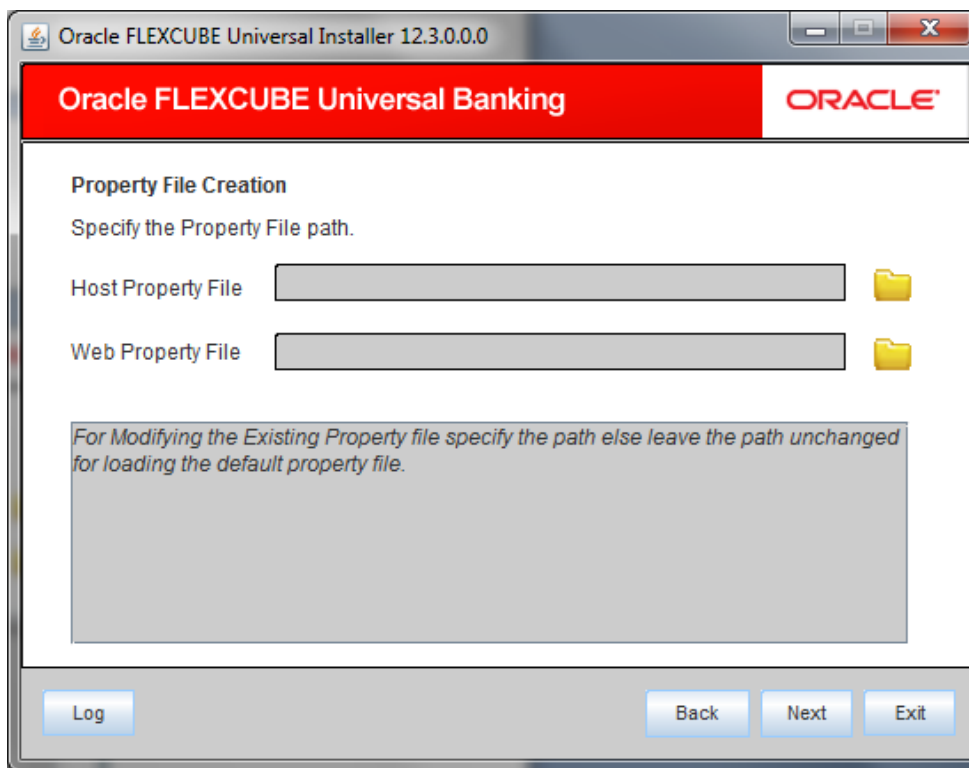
Oracle FLEXCUBE Universal Installer 12.3.0.0.0

Oracle FLEXCUBE Universal Banking

ORACLE

Property File Creation

Specify the Property File path.

Host Property File

Web Property File

For Modifying the Existing Property file specify the path else leave the path unchanged for loading the default property file.

Log

Back

Next

Exit